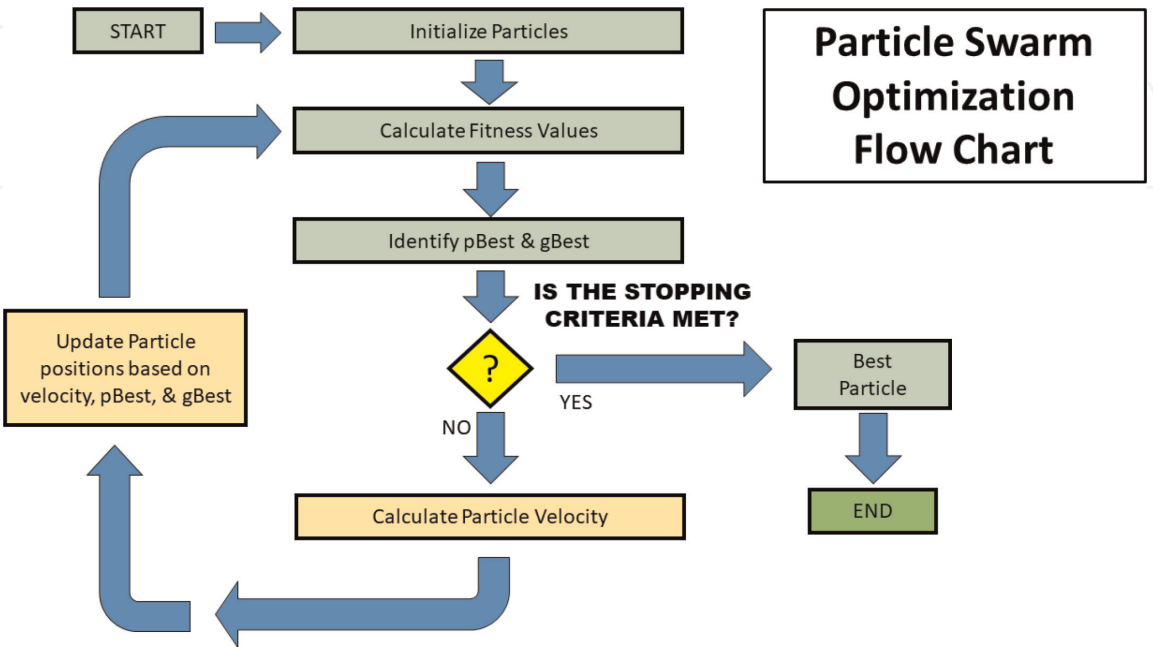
START

Initialize Particles

Particle Swarm Optimization Flow Chart

Calculate Fitness Values

Identify pBest & gBest

IS THE STOPPING CRITERIA MET?

Update Particle positions based on velocity, pBest, & gBest

?

YES

Best Particle

NO

END

Calculate Particle Velocity